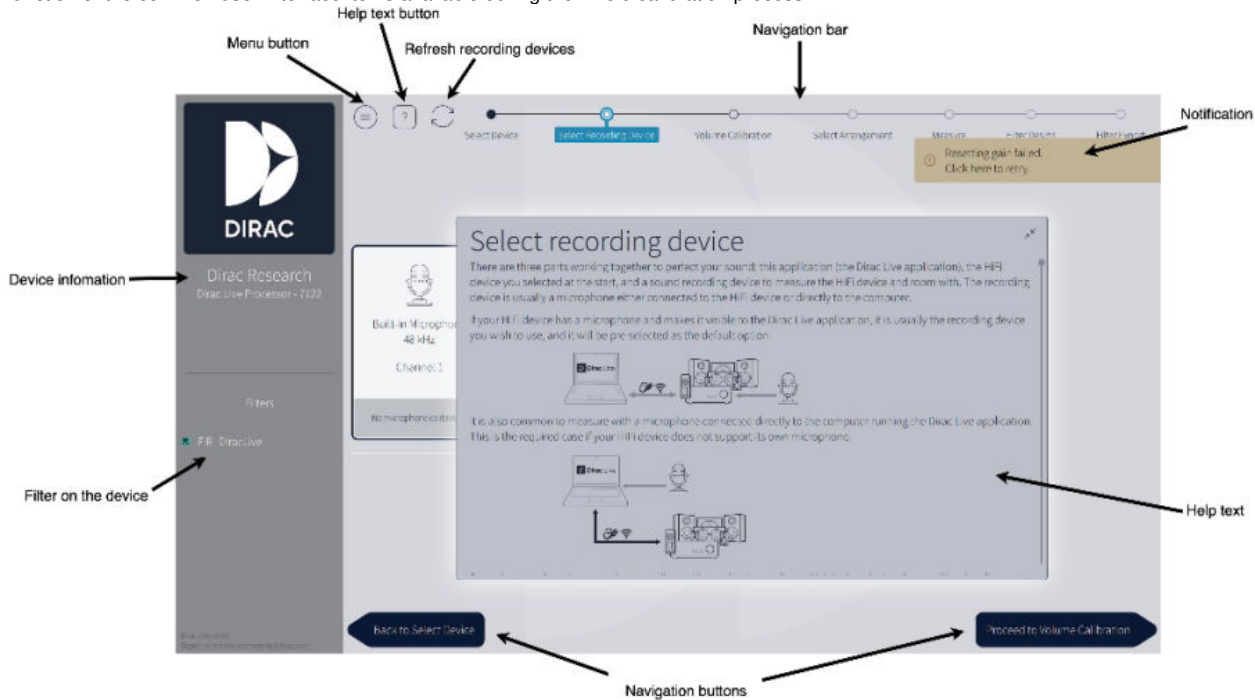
Help text button

Menu button

Refresh recording devices

Navigation bar

Notification

Select Device

Select Recording Device

Volume Calibration

Select Arrangement

Measure

Filter Design

Filter Export

Resetting gain failed.
Click here to retry.

DIRAC

Device infomation

Dirac Research
Dirac Live Processor - 7122

Filters

FIR DiracLive

Filter on the device

Built-in Micropho
48 kHz

Channel 1

No microphone calibr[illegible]

Select recording device

There are three parts working together to perfect your sound: this application (the Dirac Live application), the HiFi device you selected at the start, and a sound recording device to measure the HiFi device and room with. The recording device is usually a microphone either connected to the HiFi device or directly to the computer.

If your HiFi device has a microphone and makes it visible to the Dirac Live application, it is usually the recording device you wish to use, and it will be pre-selected as the default option.

It is also common to measure with a microphone connected directly to the computer running the Dirac Live application. This is the required case if your HiFi device does not support its own microphone.

Help text

Back to Select Device

Proceed to Volume Calibration

Navigation buttons